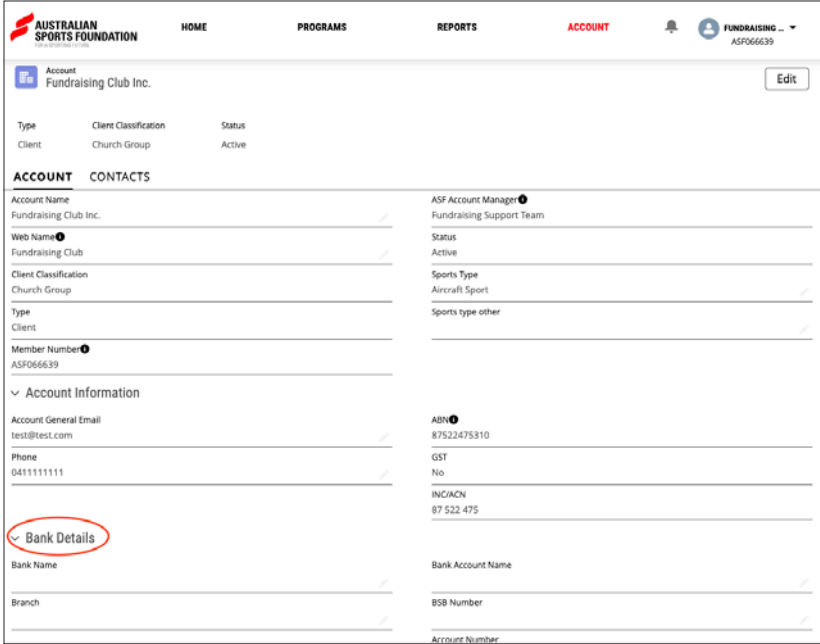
AUSTRALIAN SPORTS FOUNDATION
FOR A SPORTING FUTURE

HOME PROGRAMS REPORTS ACCOUNT

FUNDRAISING ...
ASF066639

Account
Fundraising Club Inc.

Edit

| Type | Client Classification | Status |
|---|---|---|
| Client | Church Group | Active |

ACCOUNT CONTACTS

Account Name
Fundraising Club Inc.

ASF Account Manager
Fundraising Support Team

Web Name
Fundraising Club

Status
Active

Client Classification
Church Group

Sports Type
Aircraft Sport

Type
Client

Sports type other

Member Number
ASF066639

Account Information

Account General Email
test@test.com

ABN
87522475310

Phone
0411111111

GST
No

INC/ACN
87 522 475

Bank Details

Bank Name

Bank Account Name

Branch

BSB Number

Account Number